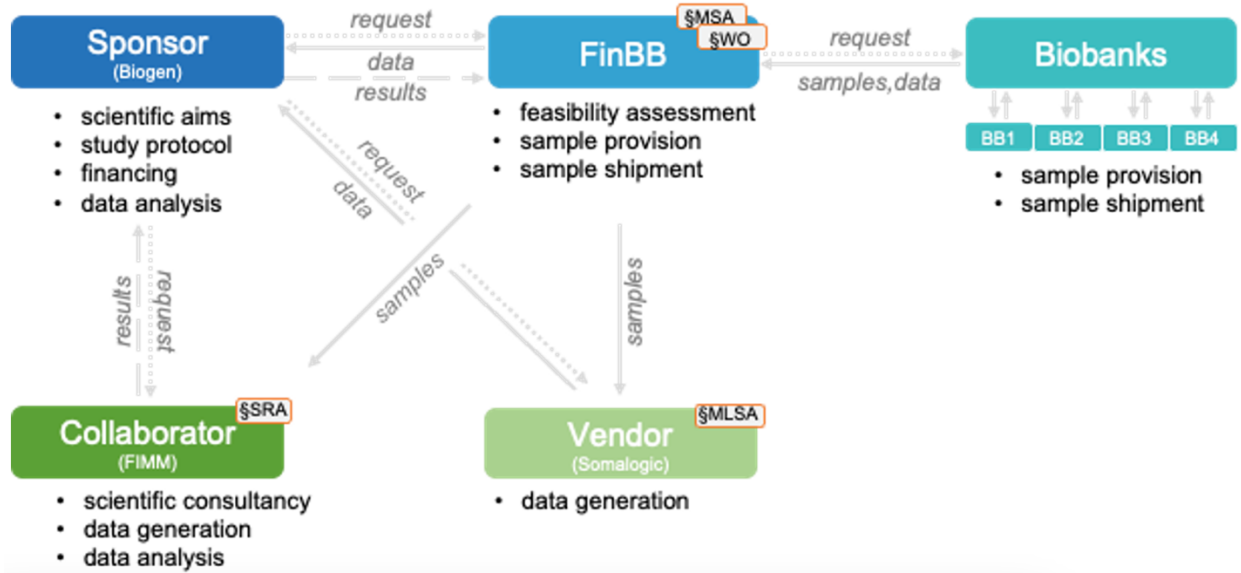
Sponsor
(Biogen)

request

data

results

§MSA
§WO
FinBB

request

samples,data

Biobanks

- scientific aims
- study protocol
- financing
- data analysis

- feasibility assessment
- sample provision
- sample shipment

BB1 BB2 BB3 BB4

- sample provision
- sample shipment

request

data

samples

samples

results

request

§SRA
Collaborator
(FIMM)

- scientific consultancy
- data generation
- data analysis

§MLSA
Vendor
(Somalogic)

- data generation